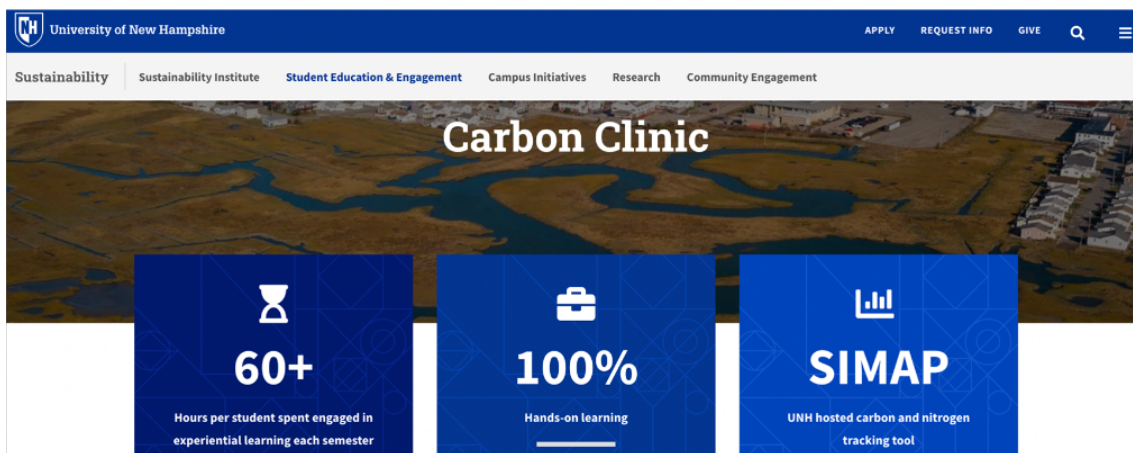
UNH University of New Hampshire

APPLY REQUEST INFO GIVE

Sustainability Sustainability Institute Student Education & Engagement Campus Initiatives Research Community Engagement

Carbon Clinic

60+

Hours per student spent engaged in experiential learning each semester

100%

Hands-on learning

SIMAP

UNH hosted carbon and nitrogen tracking tool